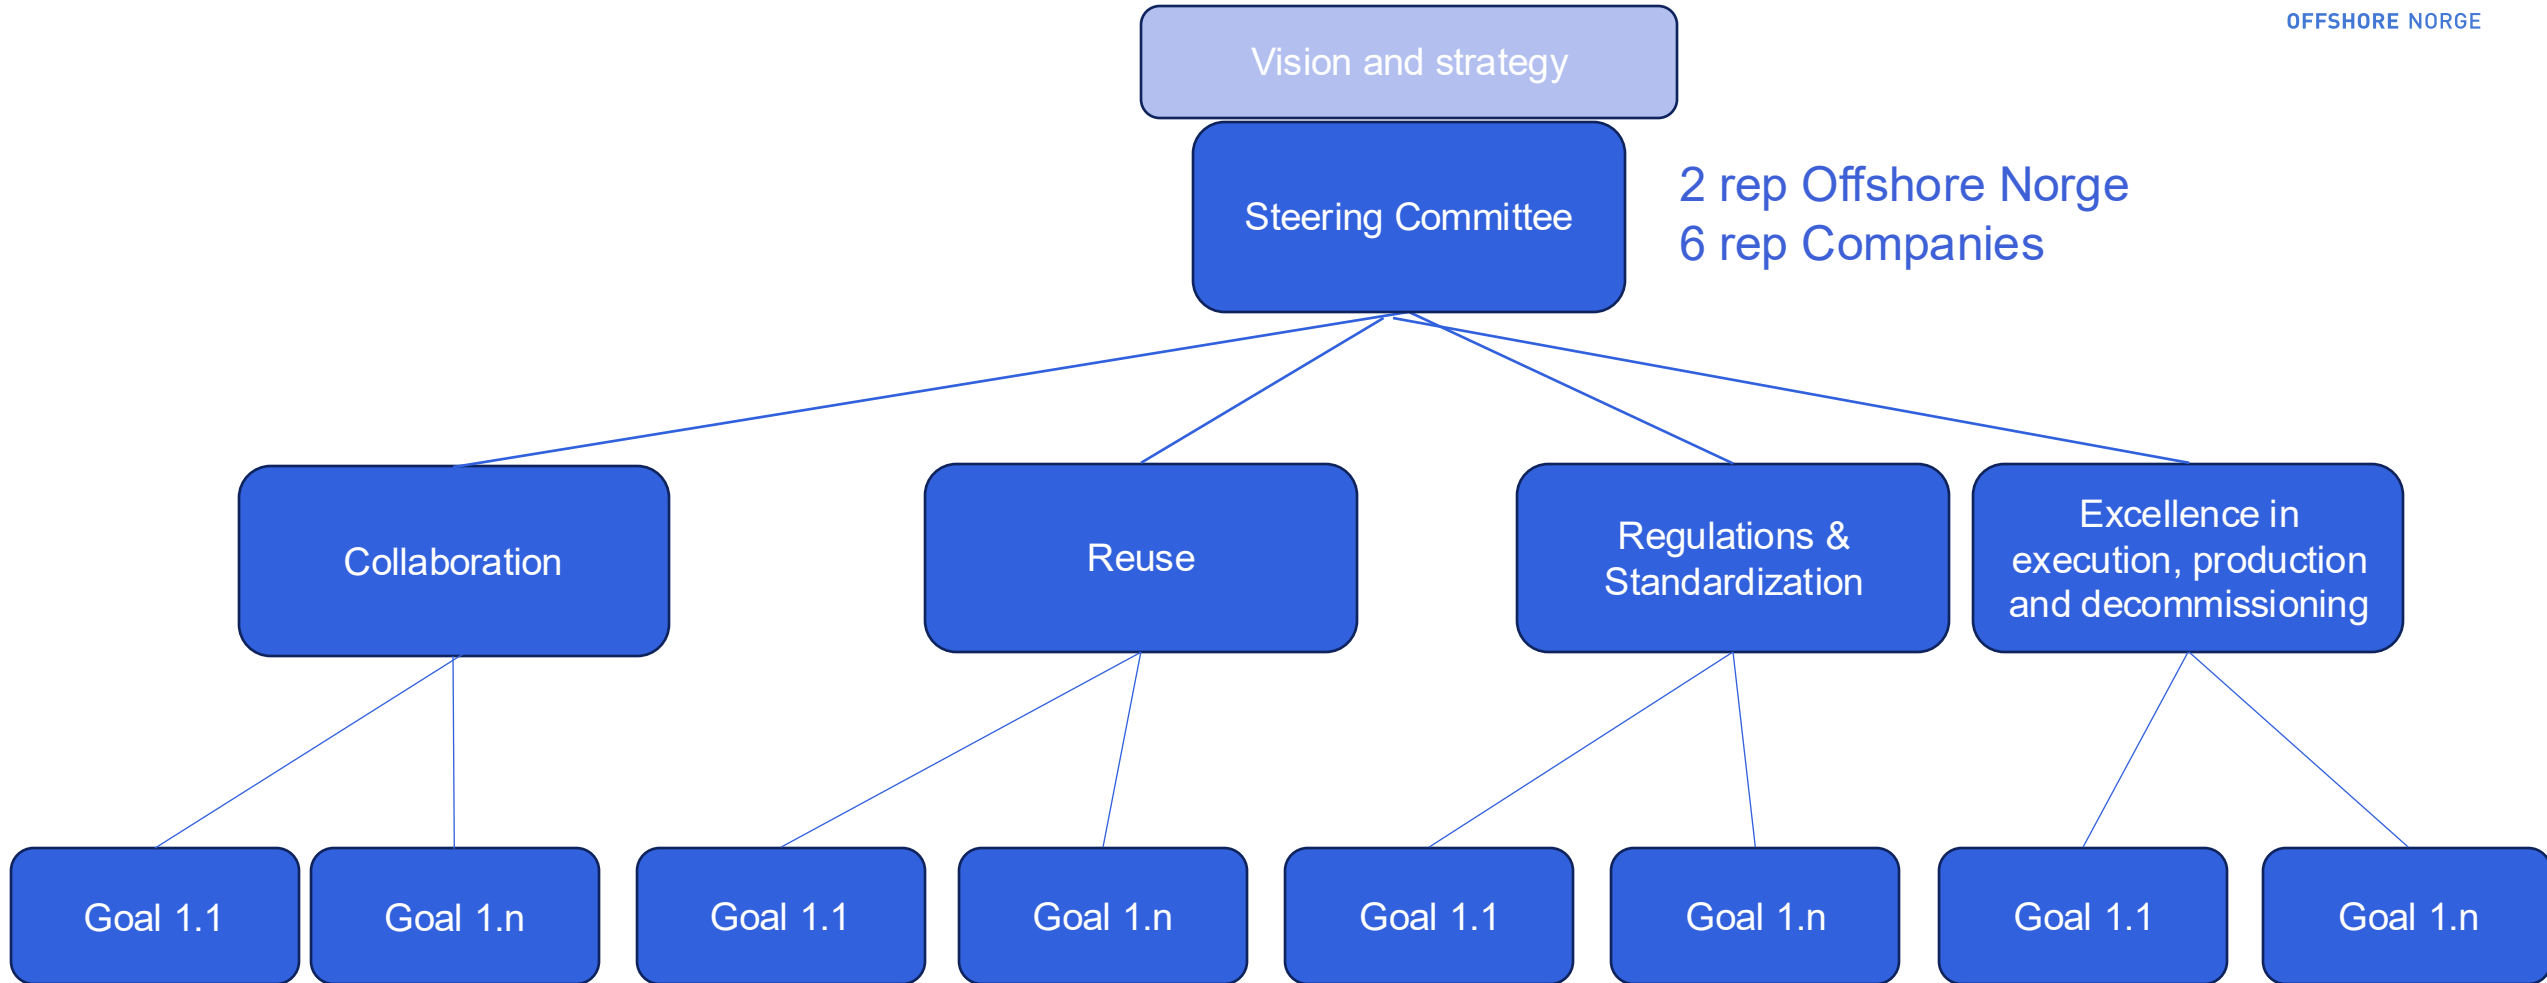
OFFSHORE NORGE

Vision and strategy

Steering Committee

2 rep Offshore Norge
6 rep Companies

Collaboration

Reuse

Regulations & Standardization

Excellence in execution, production and decommissioning

Goal 1.1

Goal 1.n

Goal 1.1

Goal 1.n

Goal 1.1

Goal 1.n

Goal 1.1

Goal 1.n